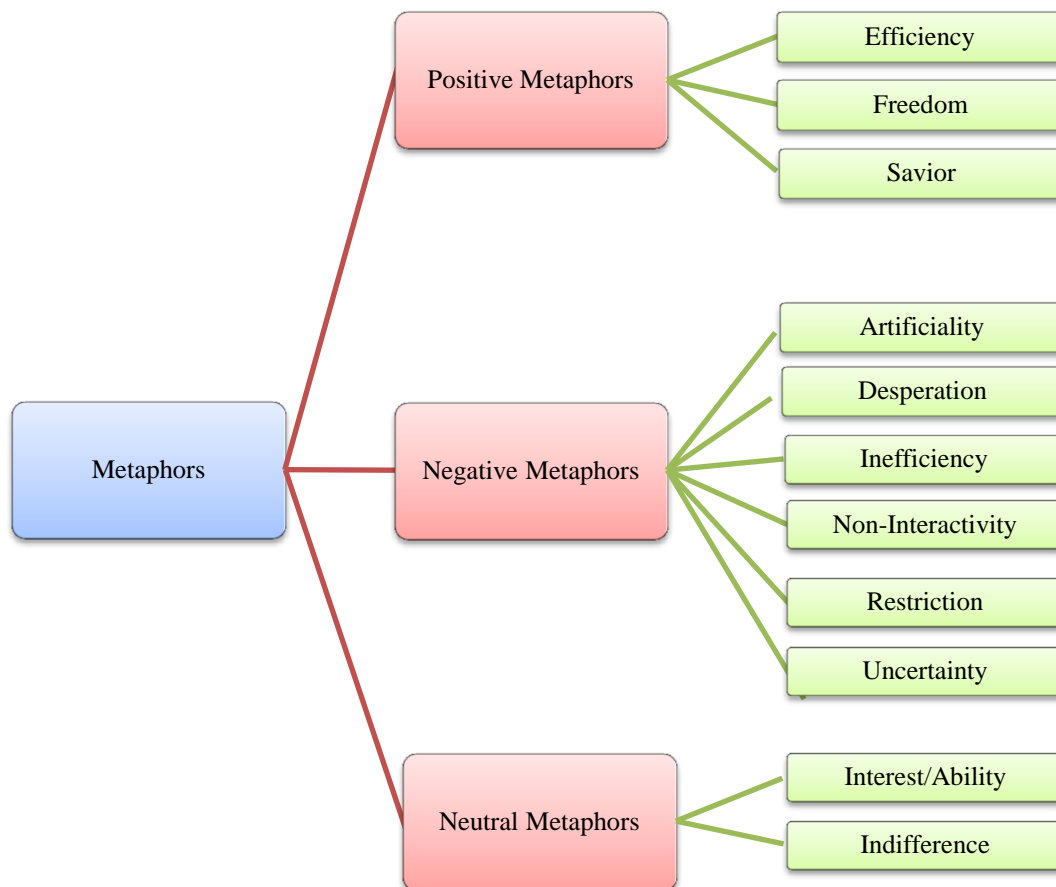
Metaphors

Positive Metaphors

Efficiency

Freedom

Savior

Negative Metaphors

Artificiality

Desperation

Inefficiency

Non-Interactivity

Restriction

Uncertainty

Neutral Metaphors

Interest/Ability

Indifference